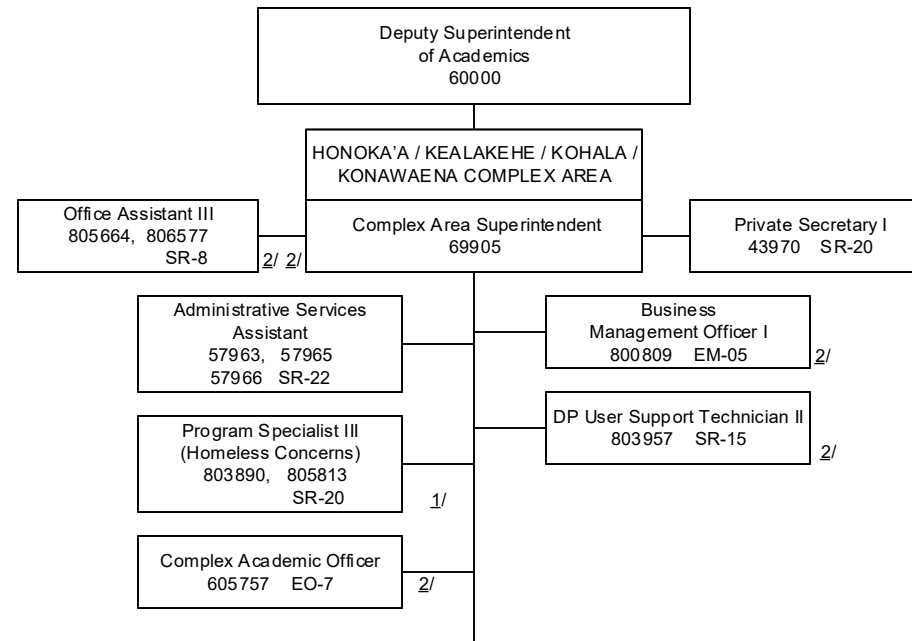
Deputy Superintendent
of Academics
60000

HONOKA'A / KEALAKEHE / KOHALA / KONAWAENA COMPLEX AREA

Complex Area Superintendent
69905

Office Assistant III
805664, 806577
SR-8
2/ 2/

Private Secretary I
43970 SR-20

Administrative Services Assistant
57963, 57965
57966 SR-22

Business Management Officer I
800809 EM-05
2/

DP User Support Technician II
803957 SR-15
2/

Program Specialist III
(Homeless Concerns)
803890, 805813
SR-20
1/

Complex Academic Officer
605757 EO-7
2/